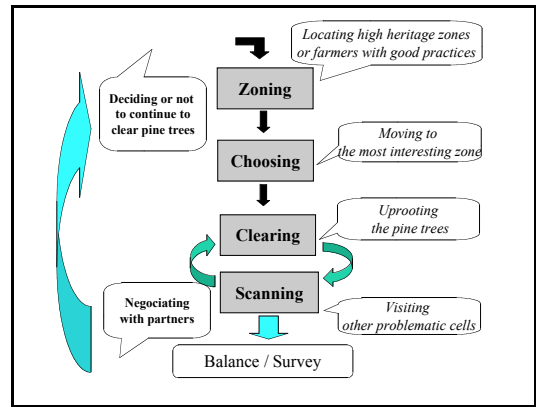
Locating high heritage zones or farmers with good practices

Deciding or not to continue to clear pine trees

Zoning

Choosing

Moving to the most interesting zone

Clearing

Uprooting the pine trees

Scanning

Negociating with partners

Visiting other problematic cells

Balance / Survey